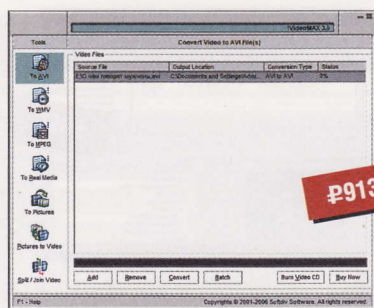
VideoMAX 3.3

Tools

Convert Video to AVI File(s)

To AVI

To WMV

To MPEG

To Real Media

To Pictures

Pictures to Video

Split / Join Video

Video Files

| Source File | Output Location | Conversion Type | Status |
|---|---|---|---|
| E:\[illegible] | C:\Documents and Settings\Adm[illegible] | AVI to AVI | 0% |

₽913

Add

Remove

Convert

Batch

Burn Video CD

Buy Now

F1 - Help

Copyrights © 2001-2006 Softdiv Software. All rights reserved.